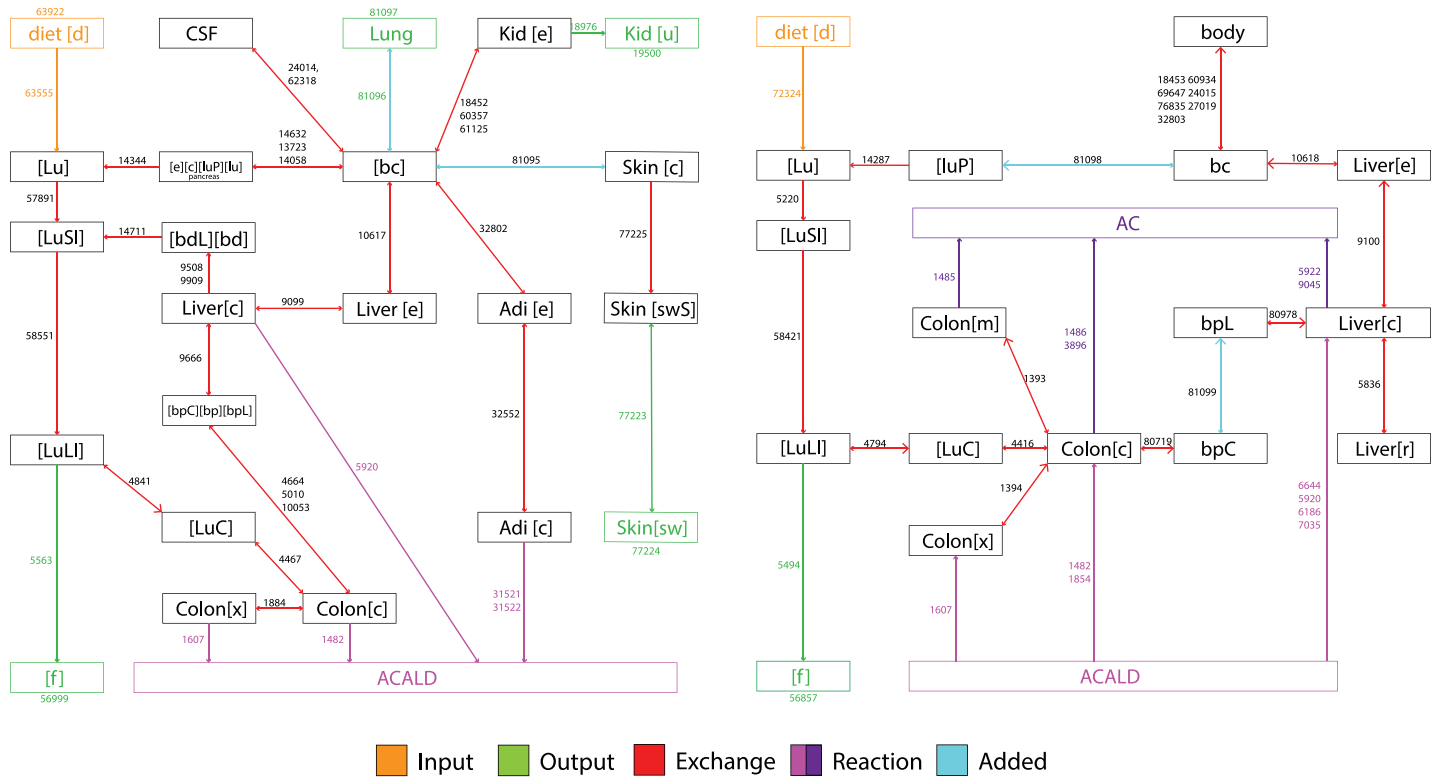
63922
diet [d]
CSF
81097
Lung
Kid [e]
8976
Kid [u]
19500
63555
24014,
62318
81096
18452
60357
61125
14632
13723
14058
[Lu]
14344
[e][c][luP][lu]
pancreas
[bc]
81095
Skin [c]
57891
[LuSI]
14711
[bdL][bd]
10617
32802
77225
9508
9909
Liver[c]
9099
Liver [e]
Adi [e]
Skin [swS]
58551
9666
[bpC][bp][bpL]
32552
77223
[LuLI]
5920
4841
4664
5010
10053
[LuC]
Adi [c]
Skin[sw]
77224
5563
4467
Colon[x]
1884
Colon[c]
31521
31522
1607
1482
[f]
56999
ACALD

diet [d]
body
72324
18453 60934
69647 24015
76835 27019
32803
[Lu]
14287
[luP]
81098
bc
10618
Liver[e]
5220
[LuSI]
AC
9100
1485
5922
9045
Colon[m]
bpL
80978
Liver[c]
58421
1486
3896
1393
81099
5836
[LuLI]
4794
[LuC]
4416
Colon[c]
80719
bpC
Liver[r]
1394
6644
5920
6186
7035
Colon[x]
5494
1482
1854
1607
[f]
56857
ACALD

Input Output Exchange Reaction Added